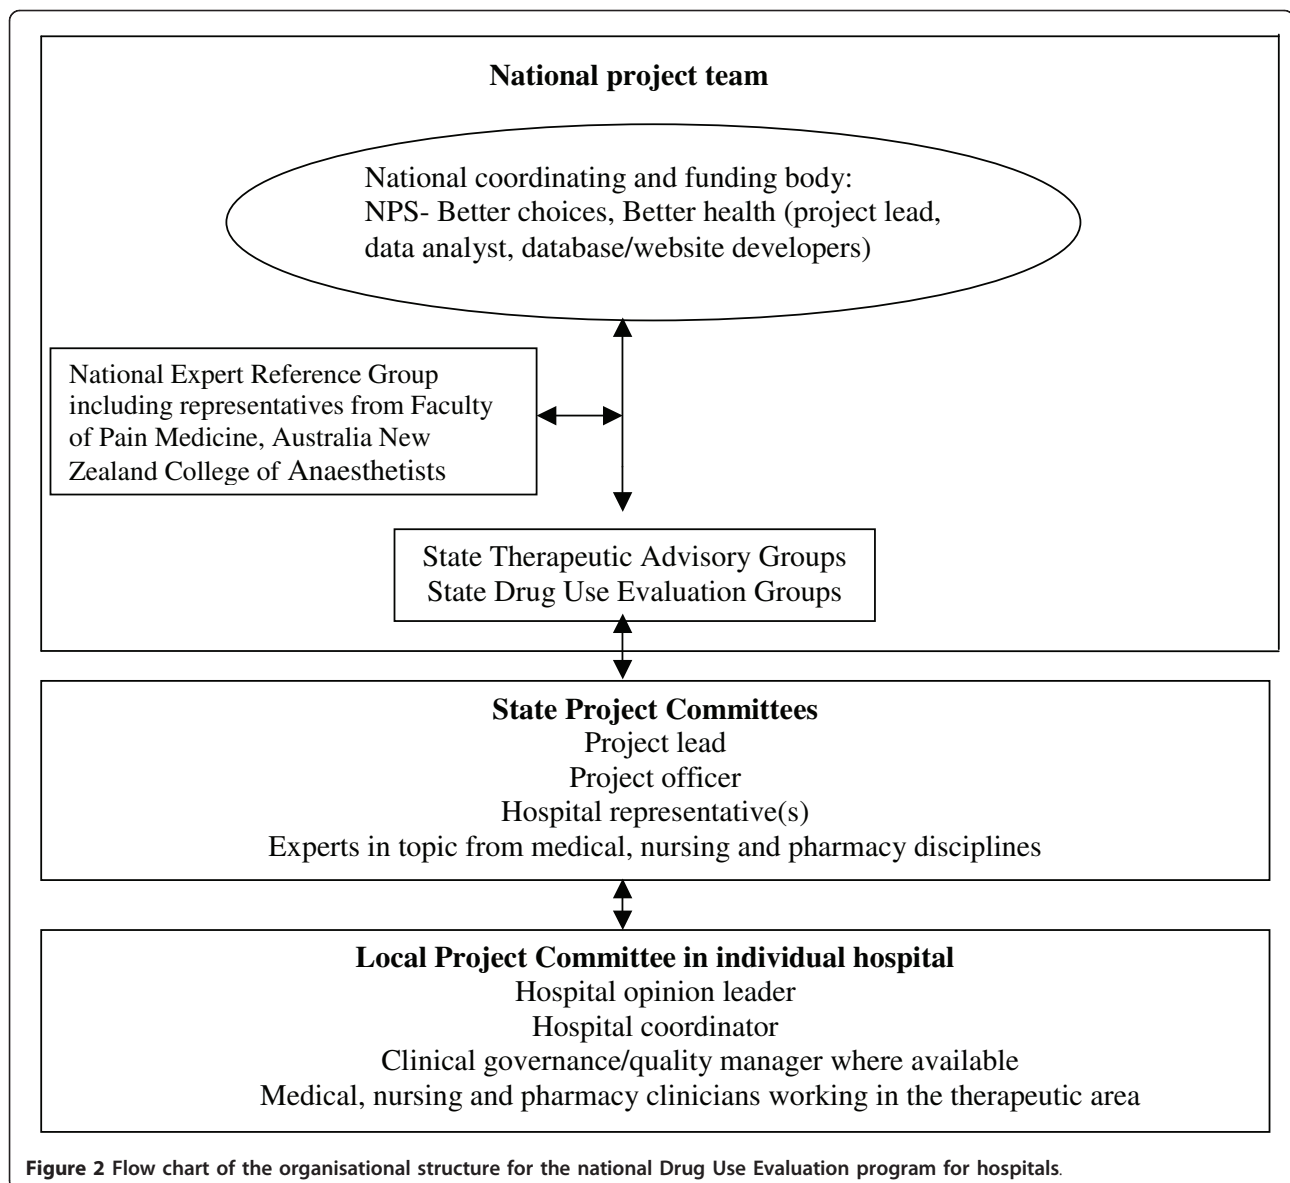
National project team

National coordinating and funding body:
NPS- Better choices, Better health (project lead, data analyst, database/website developers)

National Expert Reference Group including representatives from Faculty of Pain Medicine, Australia New Zealand College of Anaesthetists

State Therapeutic Advisory Groups
State Drug Use Evaluation Groups

State Project Committees
Project lead
Project officer
Hospital representative(s)
Experts in topic from medical, nursing and pharmacy disciplines

Local Project Committee in individual hospital
Hospital opinion leader
Hospital coordinator
Clinical governance/quality manager where available
Medical, nursing and pharmacy clinicians working in the therapeutic area

Figure 2 Flow chart of the organisational structure for the national Drug Use Evaluation program for hospitals.